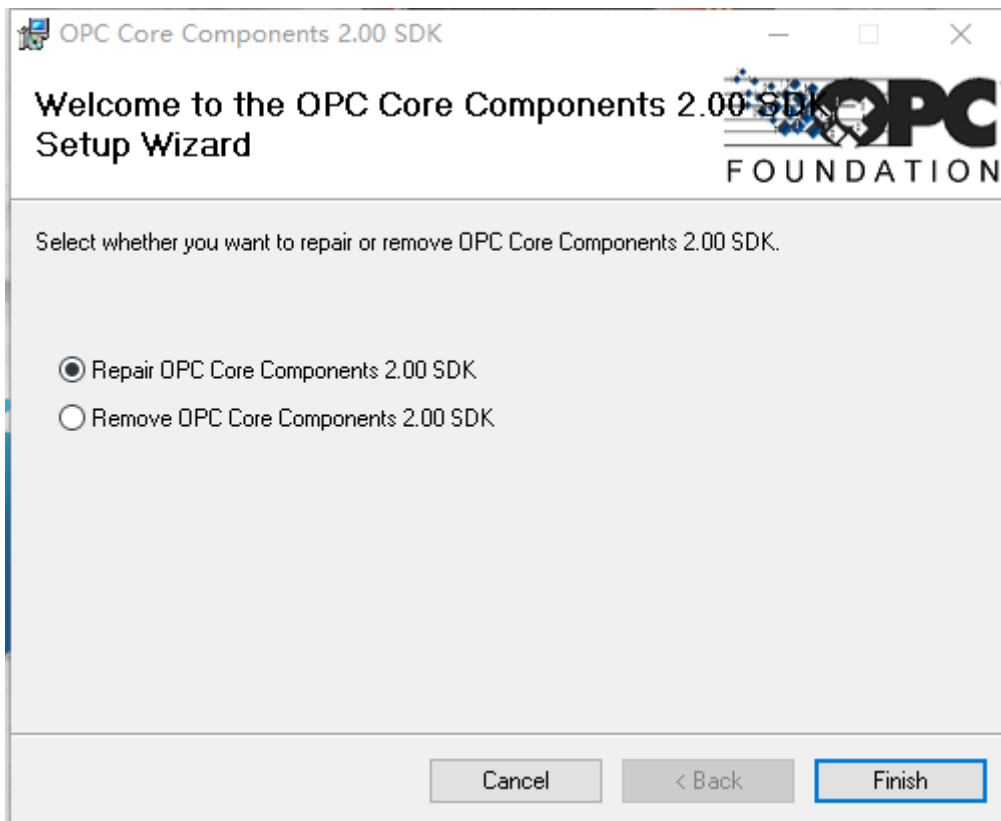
OPC Core Components 2.00 SDK

Welcome to the OPC Core Components 2.00 SDK Setup Wizard

OPC FOUNDATION

Select whether you want to repair or remove OPC Core Components 2.00 SDK.

Repair OPC Core Components 2.00 SDK
Remove OPC Core Components 2.00 SDK

Cancel
< Back
Finish